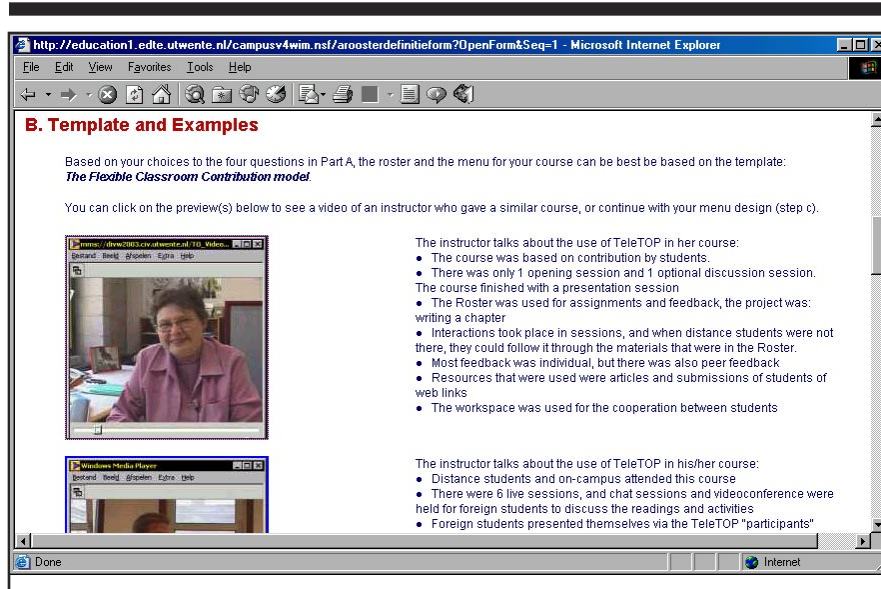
http://education1.edte.utwente.nl/campusv4wim.nsf/aroosterdefinitieform?OpenForm&Seq=1 - Microsoft Internet Explorer

File Edit View Favorites Tools Help

B. Template and Examples

Based on your choices to the four questions in Part A, the roster and the menu for your course can be best be based on the template: ***The Flexible Classroom Contribution model***.

You can click on the preview(s) below to see a video of an instructor who gave a similar course, or continue with your menu design (step c).

mms://drw2003.civ.utwente.nl/10_Video...
Bestand Beeld Afspelen Extra Help

The instructor talks about the use of TeleTOP in her course:
• The course was based on contribution by students.
• There was only 1 opening session and 1 optional discussion session. The course finished with a presentation session
• The Roster was used for assignments and feedback, the project was: writing a chapter
• Interactions took place in sessions, and when distance students were not there, they could follow it through the materials that were in the Roster.
• Most feedback was individual, but there was also peer feedback
• Resources that were used were articles and submissions of students of web links
• The workspace was used for the cooperation between students

Windows Media Player
Bestand Beeld Afspelen Extra Help

The instructor talks about the use of TeleTOP in his/her course:
• Distance students and on-campus attended this course
• There were 6 live sessions, and chat sessions and videoconference were held for foreign students to discuss the readings and activities
• Foreign students presented themselves via the TeleTOP "participants"

Done
Internet